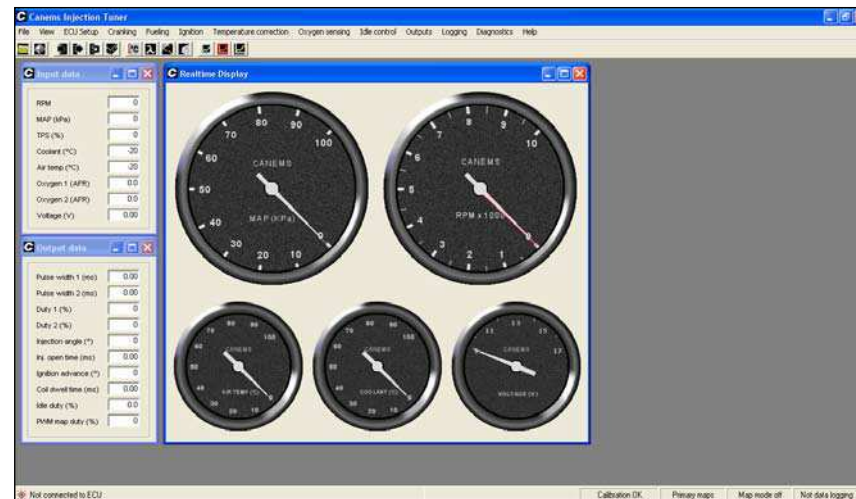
Canems Injection Tuner

File View ECU Setup Cranking Fueling Ignition Temperature correction Oxygen sensing Idle control Outputs Logging Diagnostics Help

Input data

| | |
|---|---|
| RPM | 0 |
| MAP (kPa) | 0 |
| TPS (%) | 0 |
| Coolant (°C) | -20 |
| Air temp (°C) | -20 |
| Oxygen 1 (AFR) | 0.0 |
| Oxygen 2 (AFR) | 0.0 |
| Voltage (V) | 0.00 |

Output data

| | |
|---|---|
| Pulse width 1 (ms) | 0.00 |
| Pulse width 2 (ms) | 0.00 |
| Duty 1 (%) | 0 |
| Duty 2 (%) | 0 |
| Injection angle (°) | 0 |
| Inj. open time (ms) | 0.00 |
| Ignition advance (°) | 0 |
| Coil dwell time (ms) | 0.00 |
| Idle duty (%) | 0.0 |
| PWM map duty (%) | 0 |

Realtime Display

70 80 90 100 60 50 40 30 20 10 CANEMS MAP (KPa)

7 8 9 10 6 5 4 3 2 1 CANEMS RPM x 1000

CANEMS AIR TEMP (C)

CANEMS COOLANT (C)

11 13 15 17 CANEMS VOLTAGE (V)

Not connected to ECU Calibration OK Primary maps Map mode off Not data logging